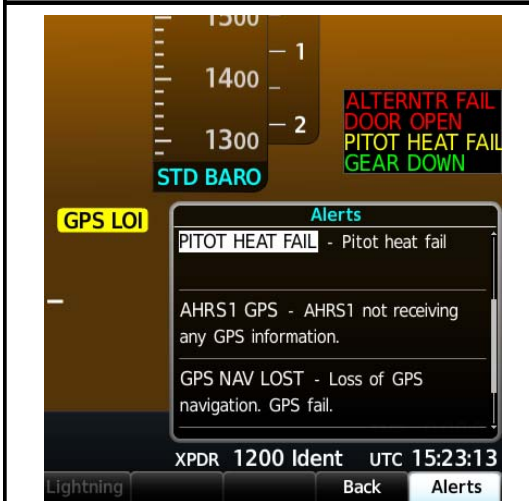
1500
1
1400
2
1300
STD BARO
ALTERNTR FAIL
DOOR OPEN
PITOT HEAT FAIL
GEAR DOWN
GPS LOI
Alerts
PITOT HEAT FAIL - Pitot heat fail

AHRS1 GPS - AHRS1 not receiving any GPS information.

GPS NAV LOST - Loss of GPS navigation. GPS fail.

XPDR 1200 Ident UTC 15:23:13
Lightning
Back
Alerts